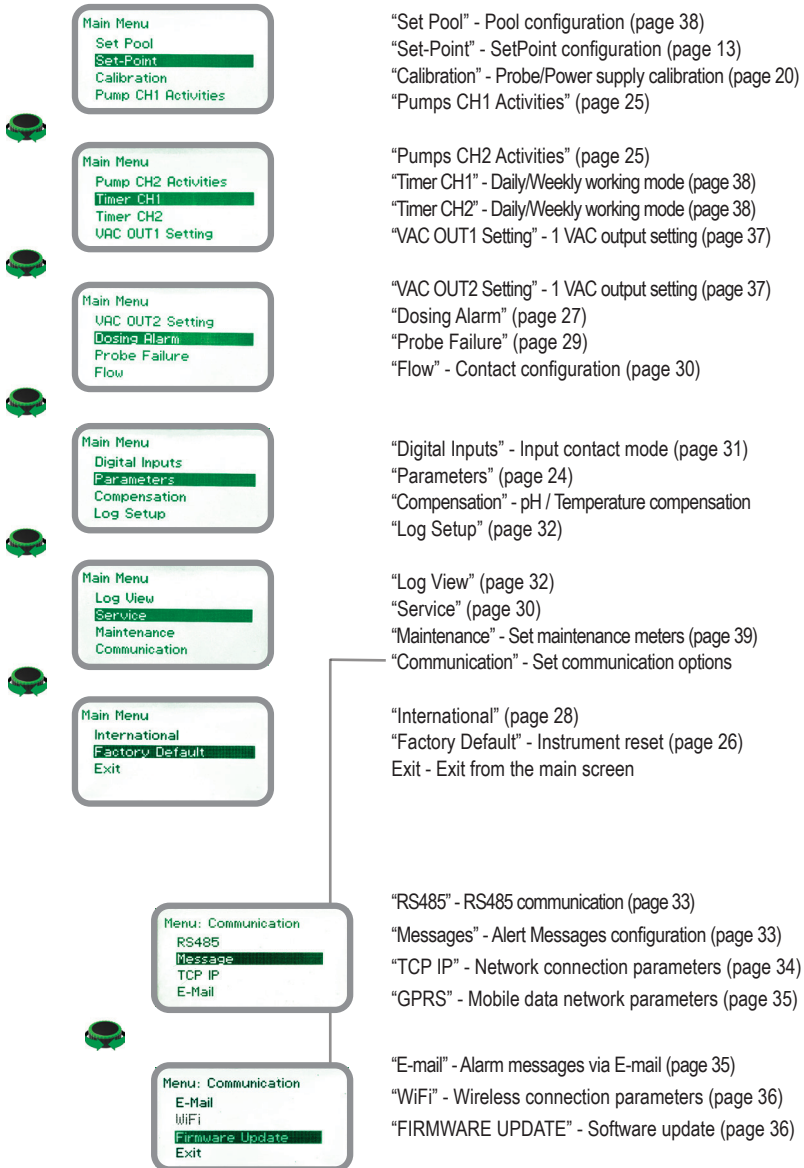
Main Menu
Set Pool
Set-Point
Calibration
Pump CH1 Activities

"Set Pool" - Pool configuration (page 38)
"Set-Point" - SetPoint configuration (page 13)
"Calibration" - Probe/Power supply calibration (page 20)
"Pumps CH1 Activities" (page 25)

Main Menu
Pump CH2 Activities
Timer CH1
Timer CH2
VAC OUT1 Setting

"Pumps CH2 Activities" (page 25)
"Timer CH1" - Daily/Weekly working mode (page 38)
"Timer CH2" - Daily/Weekly working mode (page 38)
"VAC OUT1 Setting" - 1 VAC output setting (page 37)

Main Menu
VAC OUT2 Setting
Dosing Alarm
Probe Failure
Flow

"VAC OUT2 Setting" - 1 VAC output setting (page 37)
"Dosing Alarm" (page 27)
"Probe Failure" (page 29)
"Flow" - Contact configuration (page 30)

Main Menu
Digital Inputs
Parameters
Compensation
Log Setup

"Digital Inputs" - Input contact mode (page 31)
"Parameters" (page 24)
"Compensation" - pH / Temperature compensation
"Log Setup" (page 32)

Main Menu
Log View
Service
Maintenance
Communication

"Log View" (page 32)
"Service" (page 30)
"Maintenance" - Set maintenance meters (page 39)
"Communication" - Set communication options

Main Menu
International
Factory Default
Exit

"International" (page 28)
"Factory Default" - Instrument reset (page 26)
Exit - Exit from the main screen

Menu: Communication
RS485
Message
TCP IP
E-Mail

"RS485" - RS485 communication (page 33)
"Messages" - Alert Messages configuration (page 33)
"TCP IP" - Network connection parameters (page 34)
"GPRS" - Mobile data network parameters (page 35)

Menu: Communication
E-Mail
WiFi
Firmware Update
Exit

"E-mail" - Alarm messages via E-mail (page 35)
"WiFi" - Wireless connection parameters (page 36)
"FIRMWARE UPDATE" - Software update (page 36)